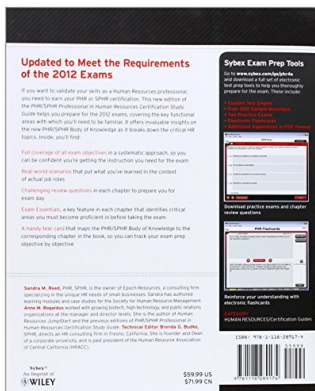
Updated to Meet the Requirements of the 2012 Exams

If you want to validate your skills as a Human Resources professional, you need to earn your PHR or SPHR certification. This new edition of the PHR/SPHR Professional in Human Resources Certification Study Guide helps you prepare for the 2012 exams, covering the key functional areas with which you'll need to be familiar. It offers invaluable insights on the new PHR/SPHR Body of Knowledge as it breaks down the critical HR topics. Inside, you'll find:

Full coverage of all exam objectives in a systematic approach, so you can be confident you're getting the instruction you need for the exam

Real-world scenarios that put what you've learned in the context of actual job roles

Challenging review questions in each chapter to prepare you for exam day

Exam Essentials, a key feature in each chapter that identifies critical areas you must become proficient in before taking the exam

A handy tear card that maps the PHR/SPHR Body of Knowledge to the corresponding chapter in the book, so you can track your exam prep objective by objective

Sandra M. Reed, PHR, SPHR, is the owner of Epoch Resources, a consulting firm specializing in the unique HR needs of small businesses. Sandra has authored learning modules and case studies for the Society for Human Resource Management. Anne M. Bogardus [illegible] Technical Editor Brenda G. Budke, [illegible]

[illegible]

©WILEY

$59.99 US
$71.99 CN

Sybex Exam Prep Tools

Go to www.sybex.com/go/phr4e and download a full set of electronic test prep tools to help you thoroughly prepare for the exam. These include:

• Sample Test Engine
• Over 300 Sample Questions
• Two Practice Exams
• Electronic Flashcards
• Interactive Glossary in PDF Format

Download practice exams and chapter review questions

PHR Flashcards

Reinforce your understanding with electronic flashcards

CATEGORY
HUMAN RESOURCES/Certification Guides

ISBN: 978-1-118-28917-4